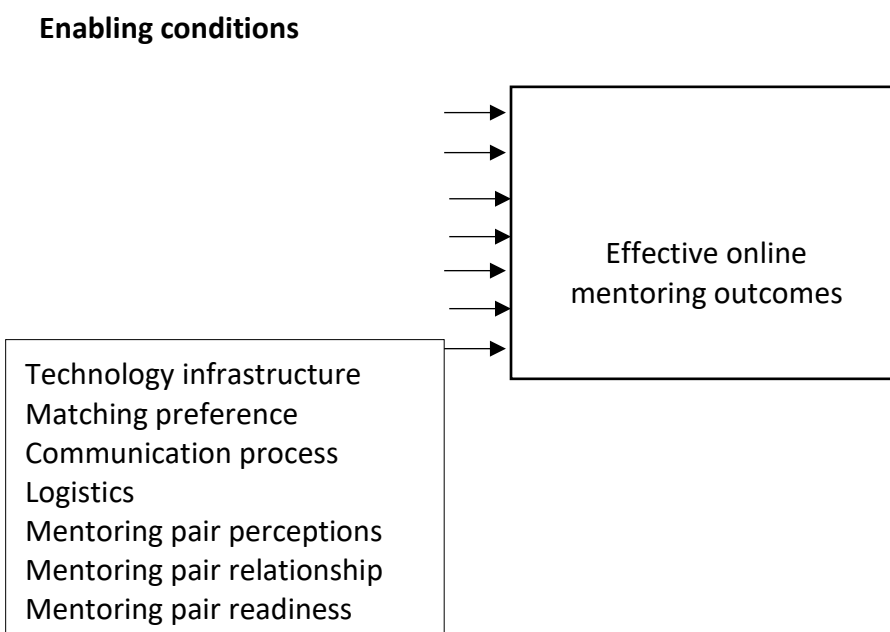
Enabling conditions

Effective online mentoring outcomes

Technology infrastructure
Matching preference
Communication process
Logistics
Mentoring pair perceptions
Mentoring pair relationship
Mentoring pair readiness